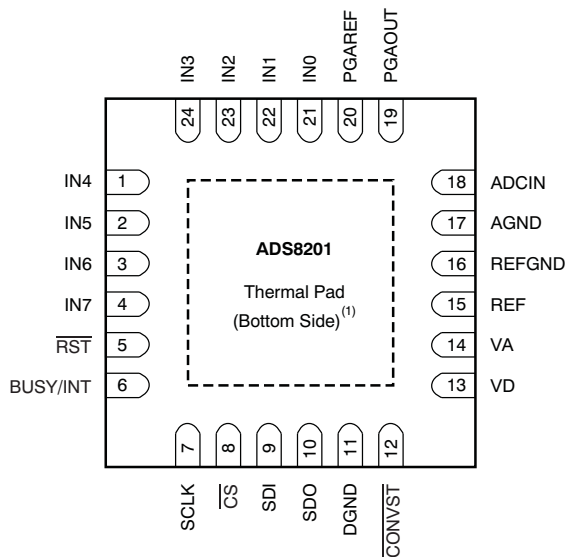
IN3
24
IN2
23
IN1
22
IN0
21
PGAREF
20
PGAOUT
19

IN4 1
IN5 2
IN6 3
IN7 4
$\overline{RST}$ 5
BUSY/INT 6

ADS8201
Thermal Pad
(Bottom Side)$^{(1)}$

18 ADCIN
17 AGND
16 REFGND
15 REF
14 VA
13 VD

7
SCLK
8
$\overline{CS}$
9
SDI
10
SDO
11
DGND
12
$\overline{CONVST}$